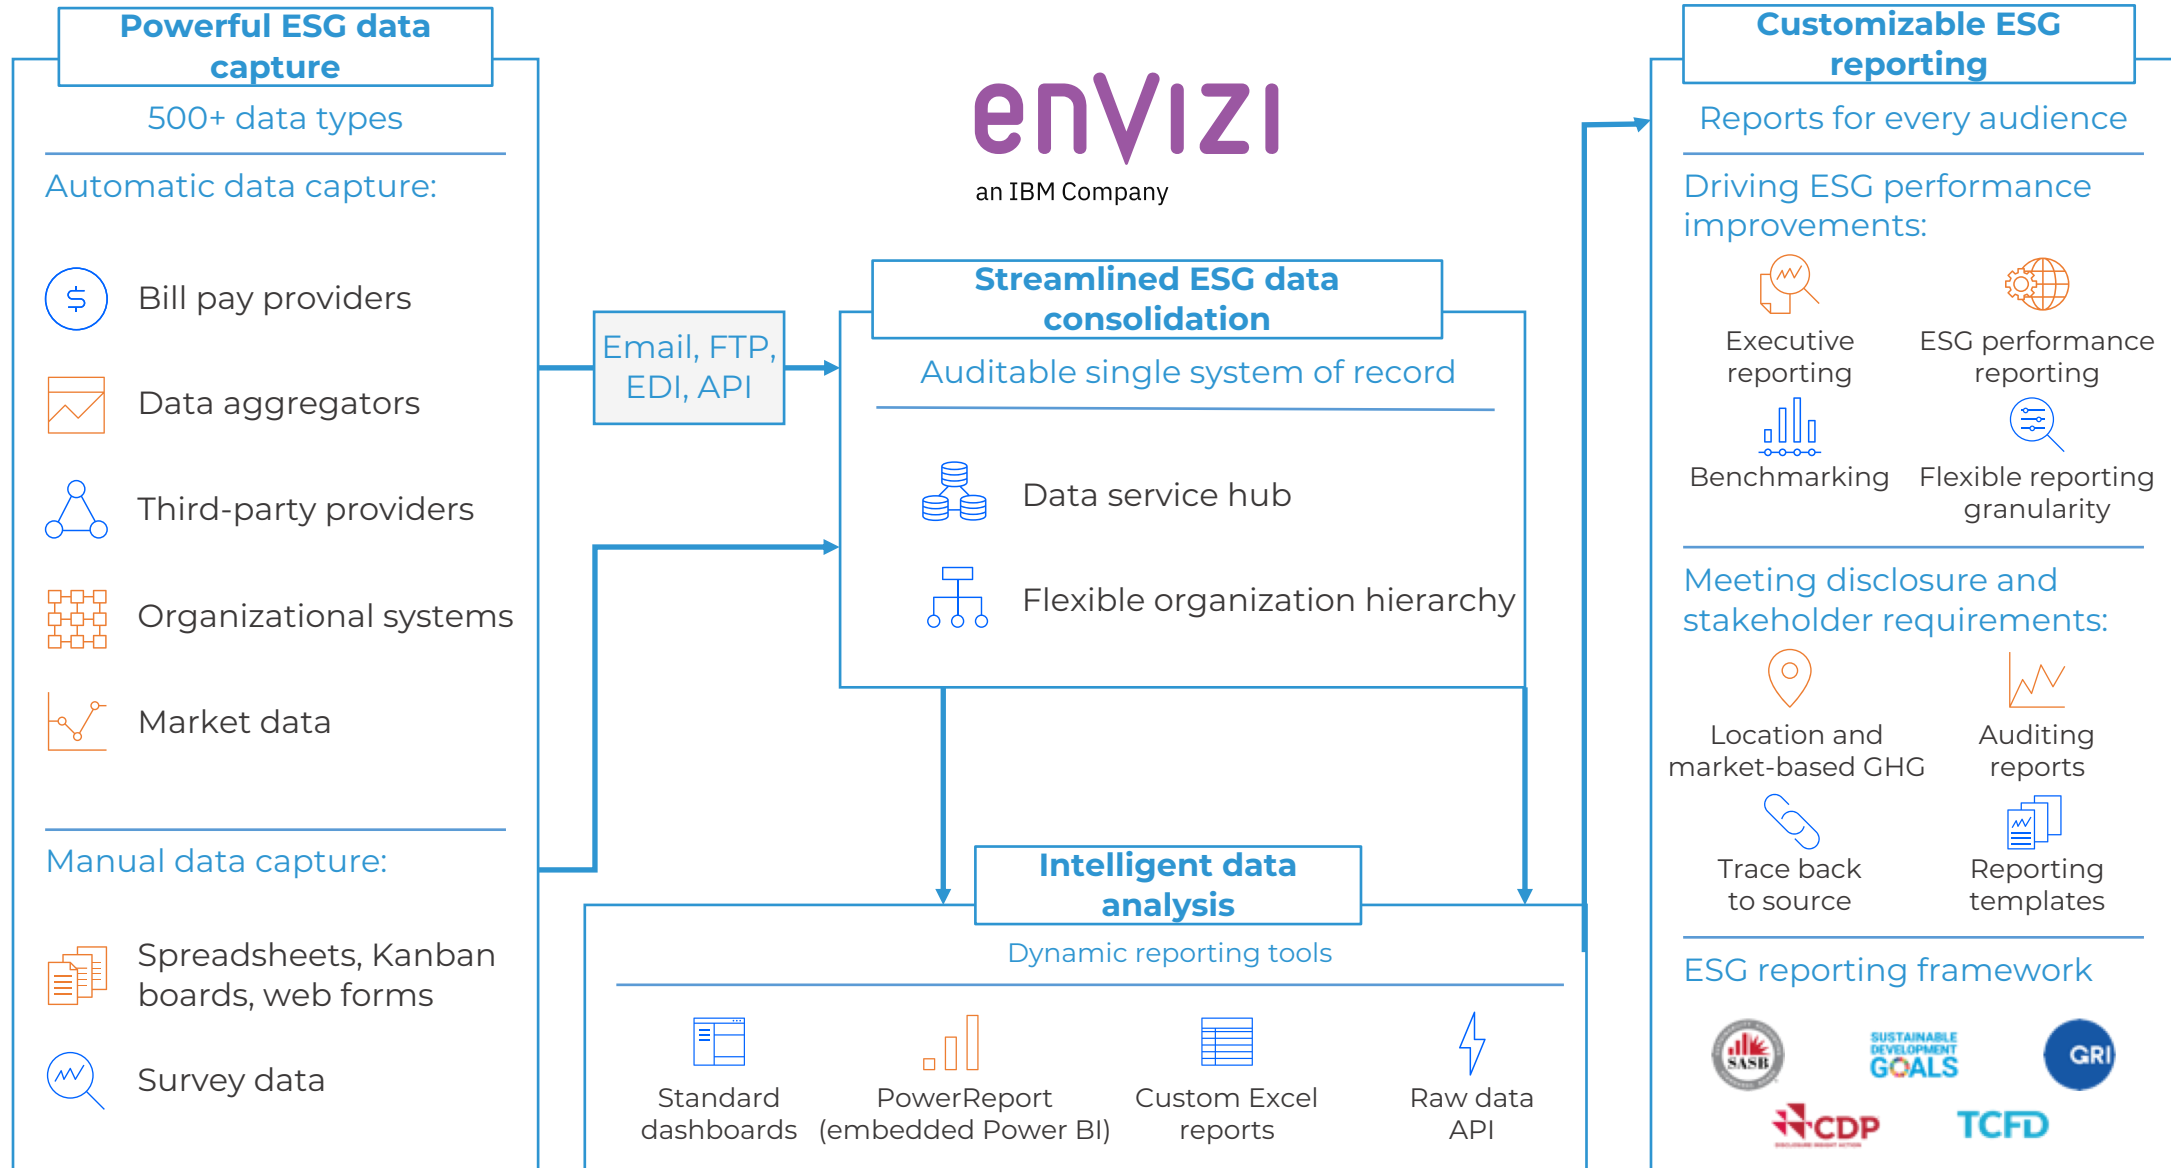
Powerful ESG data capture

500+ data types

Automatic data capture:

Bill pay providers

Data aggregators

Third-party providers

Organizational systems

Market data

Manual data capture:

Spreadsheets, Kanban boards, web forms

Survey data

envizi

an IBM Company

Email, FTP, EDI, API

Streamlined ESG data consolidation

Auditable single system of record

Data service hub

Flexible organization hierarchy

Intelligent data analysis

Dynamic reporting tools

Standard dashboards

PowerReport (embedded Power BI)

Custom Excel reports

Raw data API

Customizable ESG reporting

Reports for every audience

Driving ESG performance improvements:

Executive reporting

ESG performance reporting

Benchmarking

Flexible reporting granularity

Meeting disclosure and stakeholder requirements:

Location and market-based GHG

Auditing reports

Trace back to source

Reporting templates

ESG reporting framework

SASB

SUSTAINABLE DEVELOPMENT GOALS

GRI

CDP

TCFD